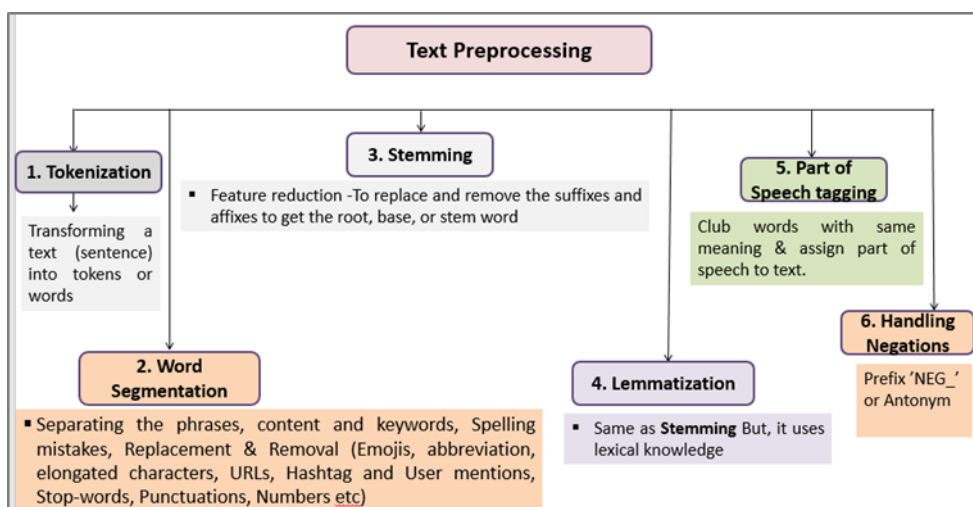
Text Preprocessing

1. Tokenization

Transforming a text (sentence) into tokens or words

2. Word Segmentation

▪ Separating the phrases, content and keywords, Spelling mistakes, Replacement & Removal (Emojis, abbreviation, elongated characters, URLs, Hashtag and User mentions, Stop-words, Punctuations, Numbers etc)

3. Stemming

▪ Feature reduction -To replace and remove the suffixes and affixes to get the root, base, or stem word

4. Lemmatization

▪ Same as Stemming But, it uses lexical knowledge

5. Part of Speech tagging

Club words with same meaning & assign part of speech to text.

6. Handling Negations

Prefix 'NEG_' or Antonym